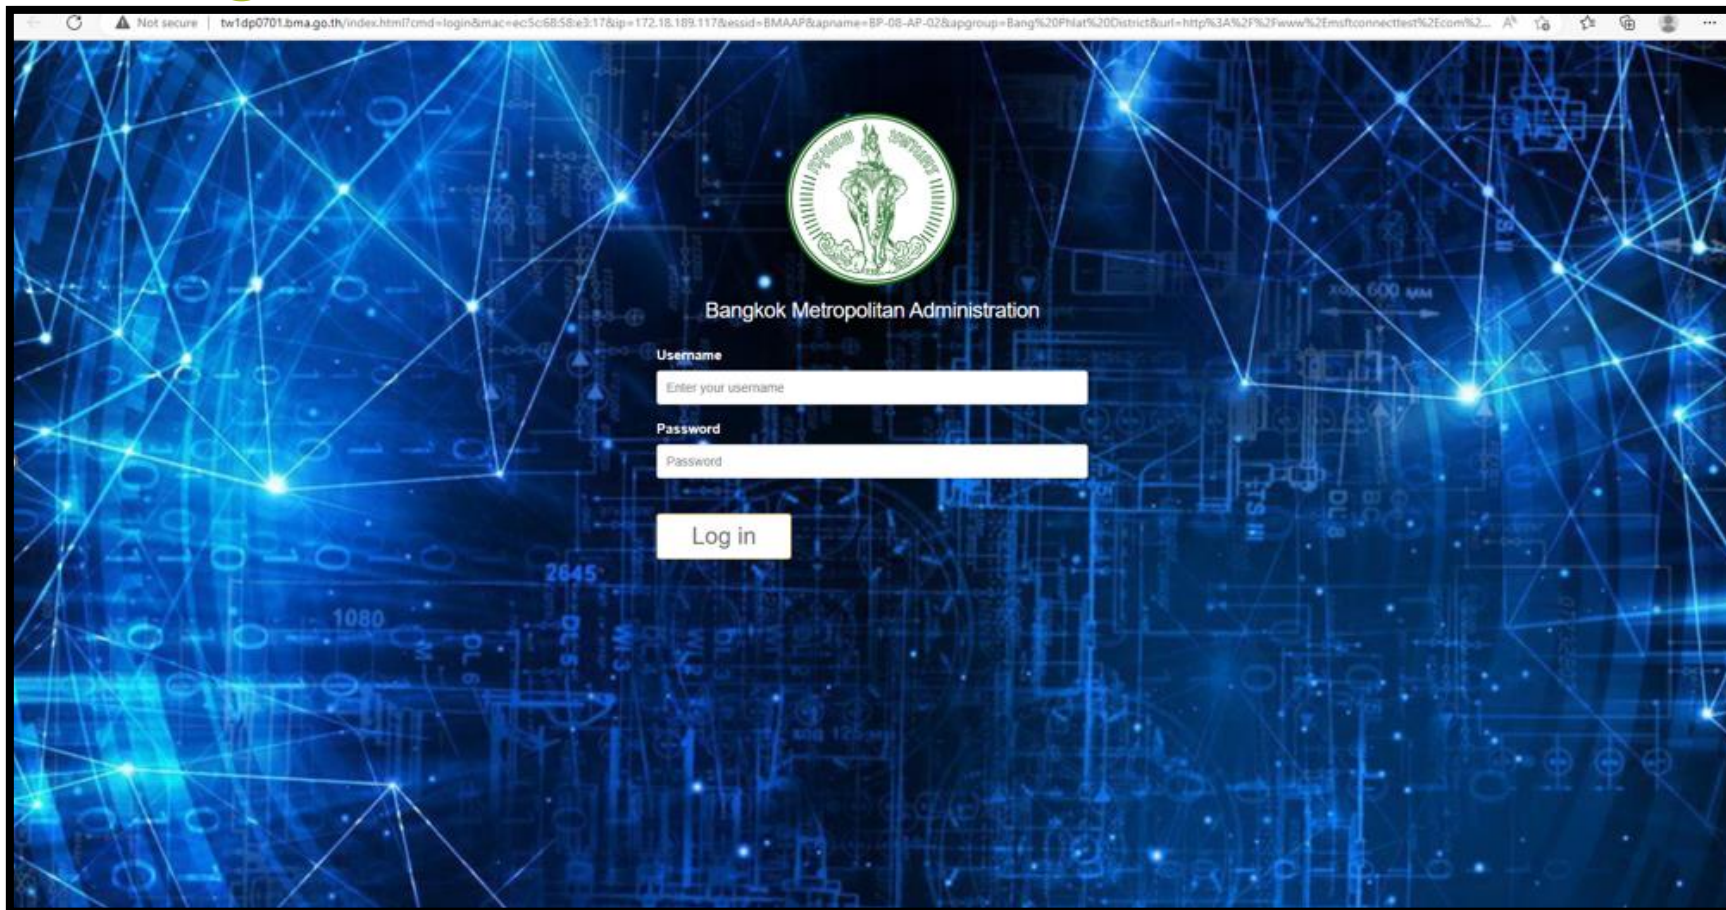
Not secure | tw1dp0701.bma.go.th/index.html?cmd=login&mac=ec:5c:68:58:e3:17&ip=172.18.189.117&essid=BMAAP&apname=BP-08-AP-02&apgroup=Bang%20Phlat%20District&url=http%3A%2F%2Fwww%2Emsftconnecttest%2Ecom%2...

Bangkok Metropolitan Administration

Username

Enter your username

Password

Password

Log in